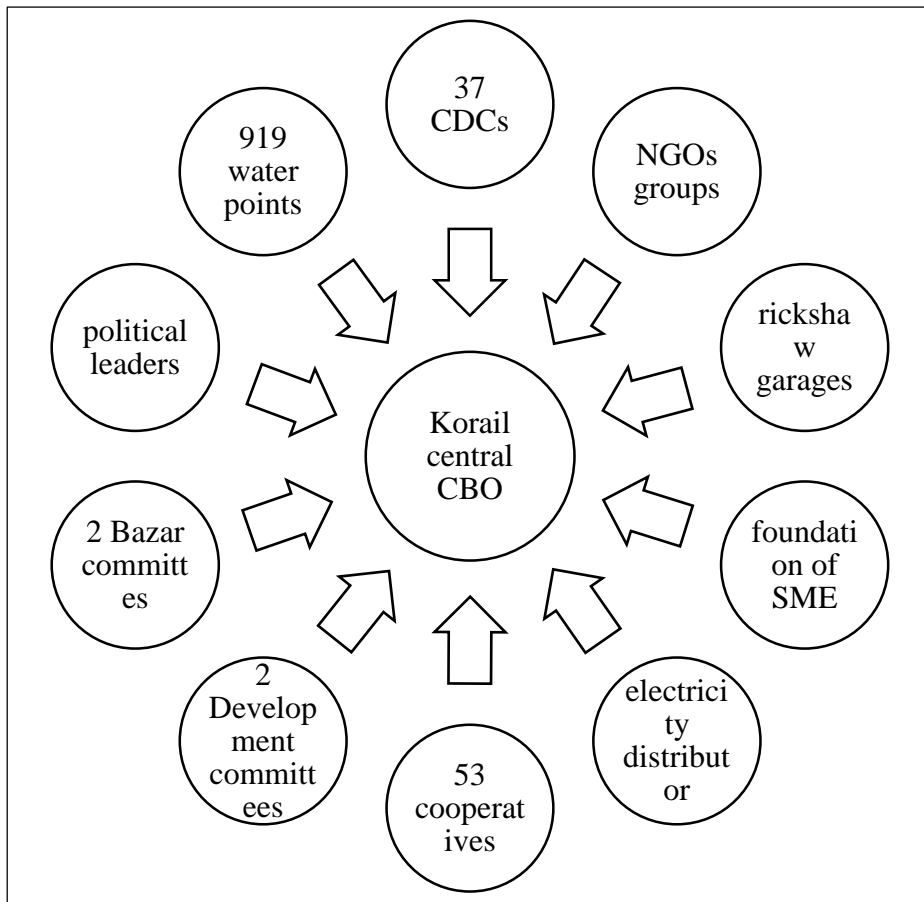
37 CDCs

919 water points

NGOs groups

political leaders

Korail central CBO

ricksha w garages

2 Bazar committ es

foundati on of SME

2 Develop ment committ ees

53 cooperat ives

electrici ty distribut or